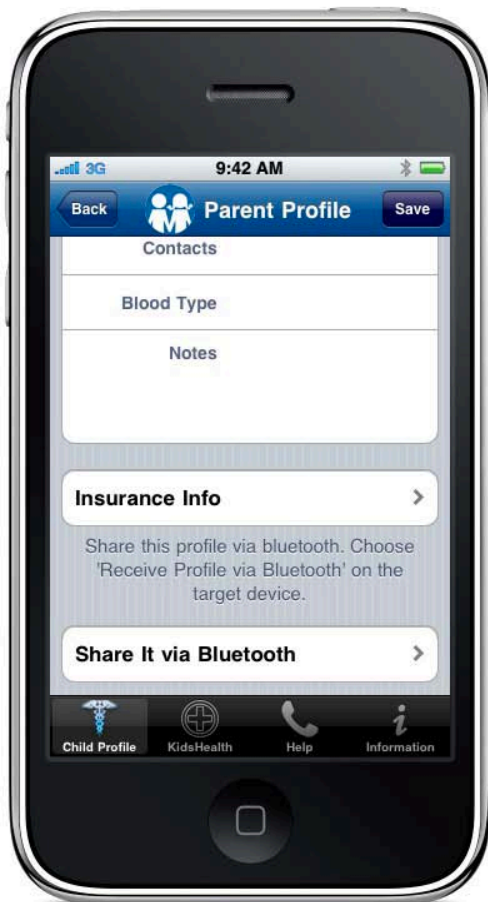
3G
9:42 AM

Back
Parent Profile
Save

Contacts

Blood Type

Notes

Insurance Info

Share this profile via bluetooth. Choose 'Receive Profile via Bluetooth' on the target device.

Share It via Bluetooth

Child Profile
KidsHealth
Help
Information